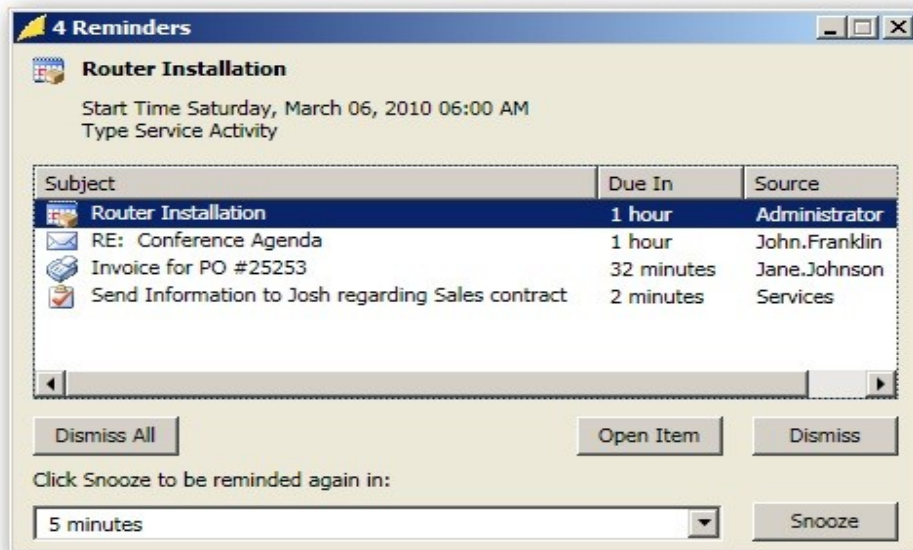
4 Reminders

Router Installation

Start Time Saturday, March 06, 2010 06:00 AM
Type Service Activity

| Subject | Due In | Source |
|---|---|---|
| Router Installation | 1 hour | Administrator |
| RE: Conference Agenda | 1 hour | John.Franklin |
| Invoice for PO #25253 | 32 minutes | Jane.Johnson |
| Send Information to Josh regarding Sales contract | 2 minutes | Services |

Dismiss All

Open Item

Dismiss

Click Snooze to be reminded again in:

5 minutes

Snooze